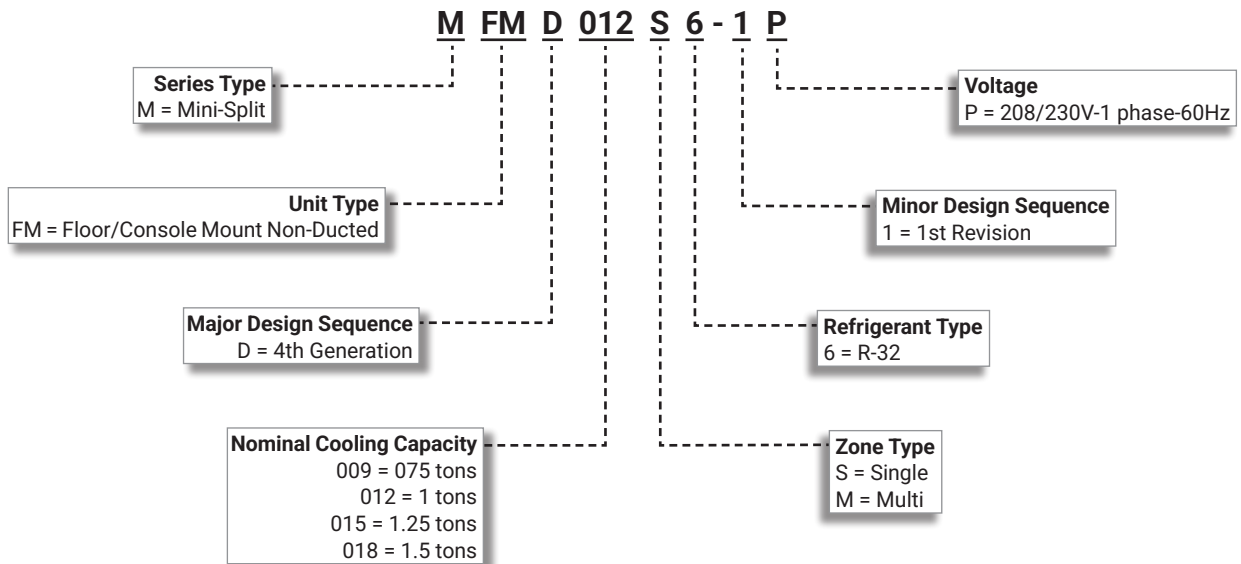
M FM D 012 S 6 - 1 P

Series Type
M = Mini-Split

Voltage
P = 208/230V-1 phase-60Hz

Unit Type
FM = Floor/Console Mount Non-Ducted

Minor Design Sequence
1 = 1st Revision

Major Design Sequence
D = 4th Generation

Refrigerant Type
6 = R-32

Nominal Cooling Capacity
009 = 075 tons
012 = 1 tons
015 = 1.25 tons
018 = 1.5 tons

Zone Type
S = Single
M = Multi